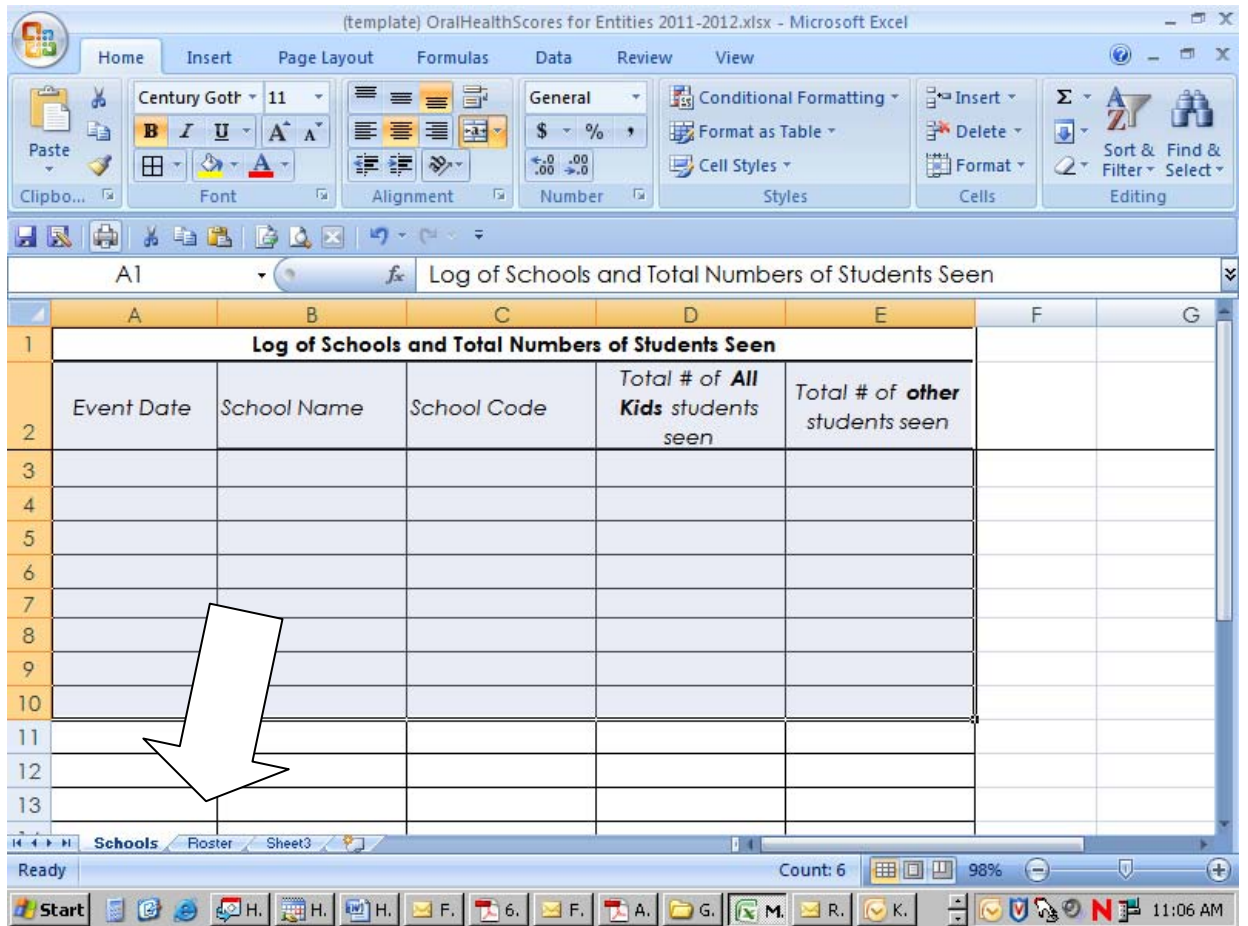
(template) OralHealthScores for Entities 2011-2012.xlsx - Microsoft Excel

Home Insert Page Layout Formulas Data Review View

Paste
Clipbo...
Century Goth 11
B I U A A
Font
Alignment
General
$ % ,
.00 .0
Number
Conditional Formatting
Format as Table
Cell Styles
Styles
Insert
Delete
Format
Cells
Σ
Sort & Filter
Find & Select
Editing

A1 $f_x$ Log of Schools and Total Numbers of Students Seen

| | A | B | C | D | E | F | G |
|---|---|---|---|---|---|---|---|
| 1 | Log of Schools and Total Numbers of Students Seen | | | | | | |
| 2 | Event Date | School Name | School Code | Total # of **All Kids** students seen | Total # of **other** students seen | | |
| 3 | | | | | | | |
| 4 | | | | | | | |
| 5 | | | | | | | |
| 6 | | | | | | | |
| 7 | | | | | | | |
| 8 | | | | | | | |
| 9 | | | | | | | |
| 10 | | | | | | | |
| 11 | | | | | | | |
| 12 | | | | | | | |
| 13 | | | | | | | |

Schools Roster Sheet3

Ready Count: 6 98%

Start H. H. H. F. 6. F. A. G. M. R. K. N 11:06 AM